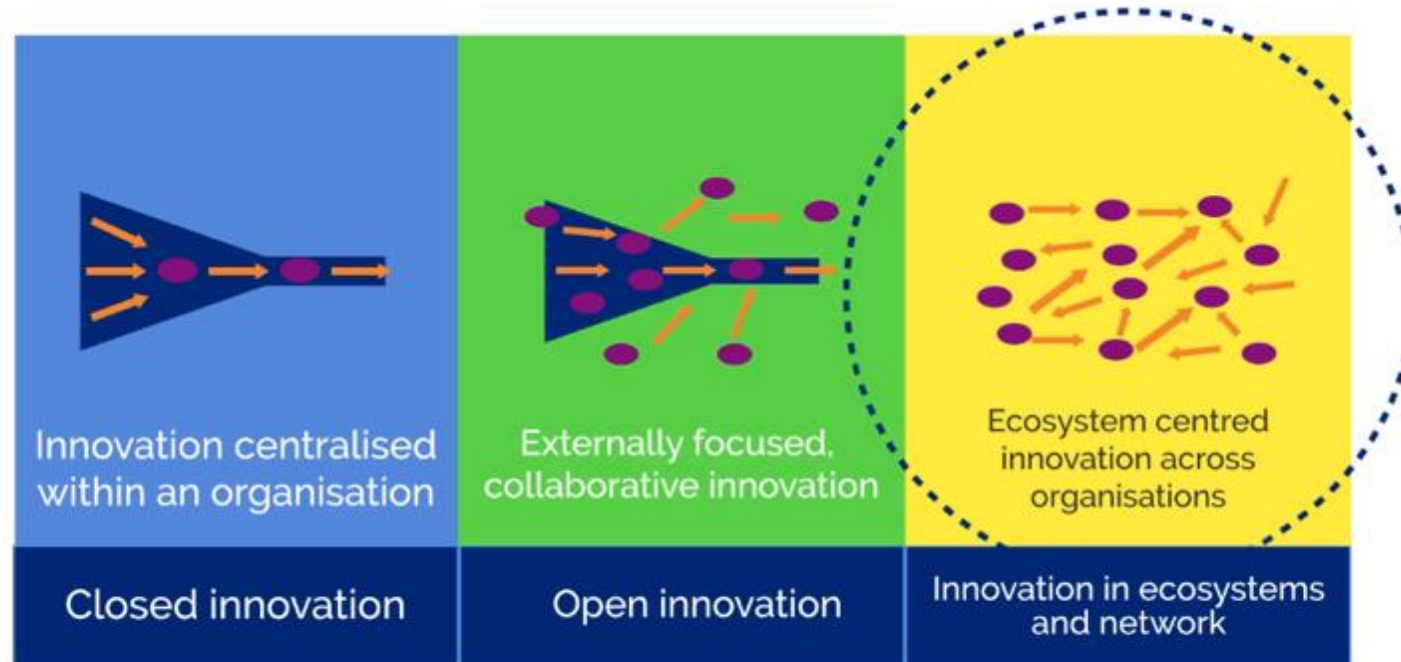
Innovation centralised within an organisation

Closed innovation

Externally focused, collaborative innovation

Open innovation

Ecosystem centred innovation across organisations

Innovation in ecosystems and network